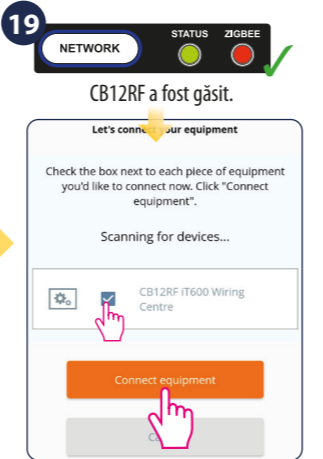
19

NETWORK

STATUS

ZIGBEE

CB12RF a fost găsit.

Let's conne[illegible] your equipment

Check the box next to each piece of equipment you'd like to connect now. Click "Connect equipment".

Scanning for devices...

CB12RF iT600 Wiring Centre

Connect equipment

C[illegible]